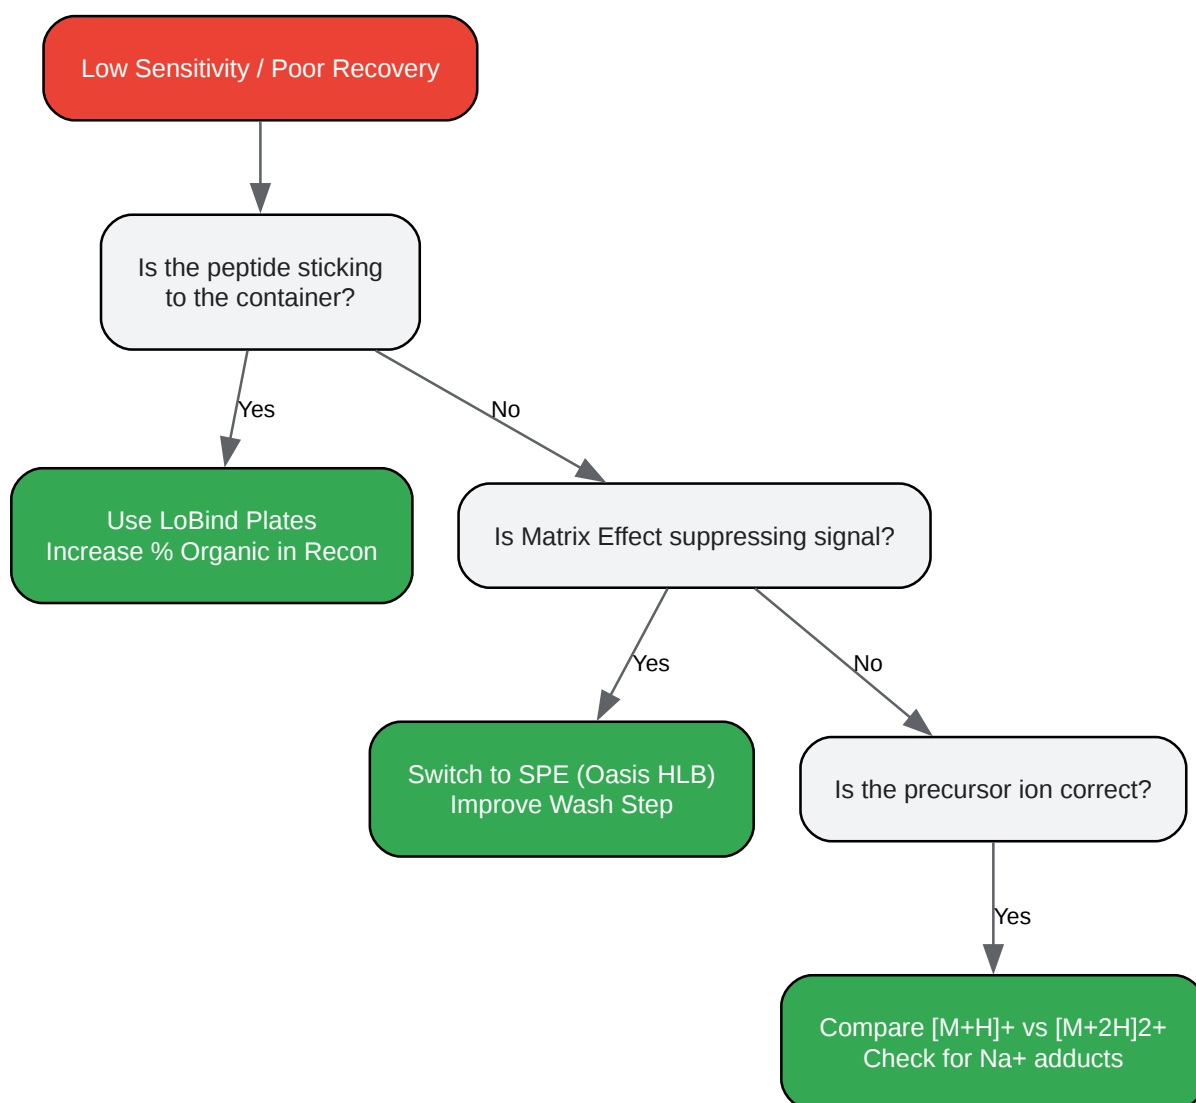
Low Sensitivity / Poor Recovery

Is the peptide sticking to the container?

Yes

No

Use LoBind Plates
Increase % Organic in Recon

Is Matrix Effect suppressing signal?

Yes

No

Switch to SPE (Oasis HLB)
Improve Wash Step

Is the precursor ion correct?

Yes

Compare [M+H]+ vs [M+2H]2+
Check for Na+ adducts